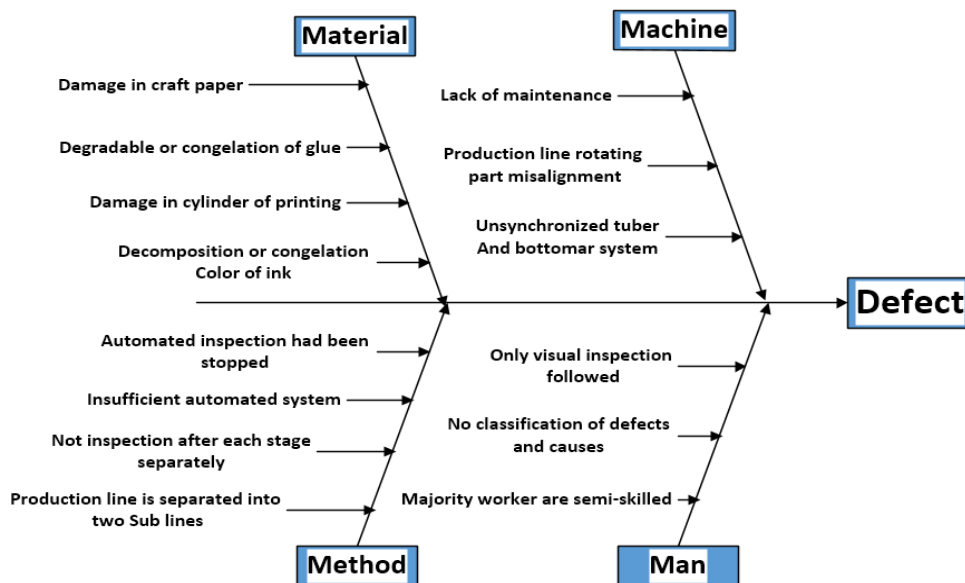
Material

Machine

Damage in craft paper

Degradable or congelation of glue

Damage in cylinder of printing

Decomposition or congelation Color of ink

Lack of maintenance

Production line rotating part misalignment

Unsynchronized tuber And bottomar system

Defect

Automated inspection had been stopped

Insufficient automated system

Not inspection after each stage separately

Production line is separated into two Sub lines

Only visual inspection followed

No classification of defects and causes

Majority worker are semi-skilled

Method

Man